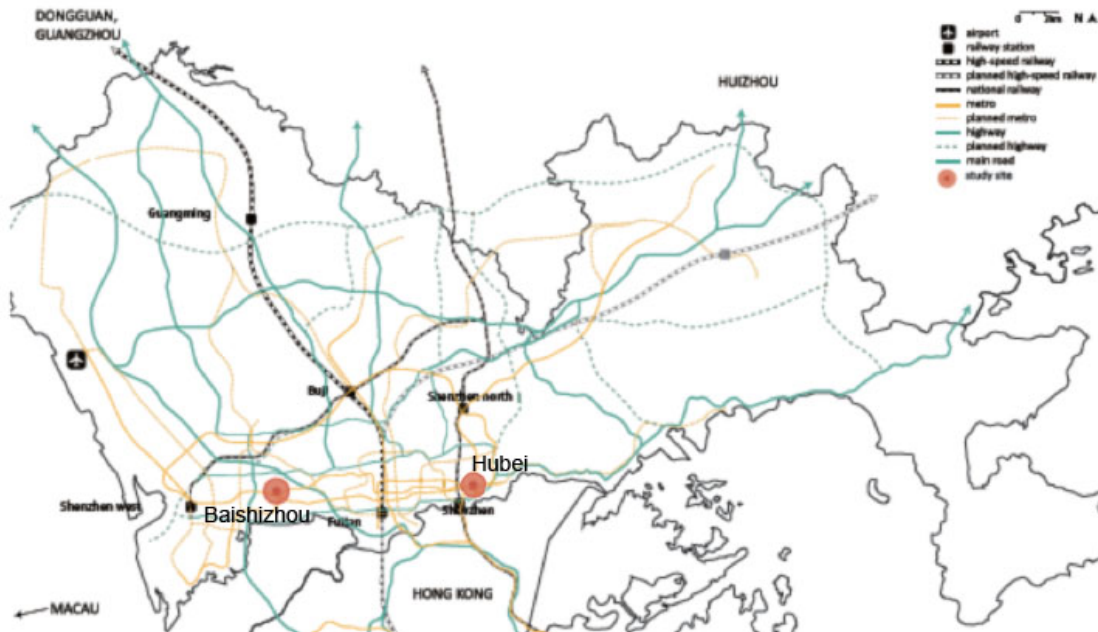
DONGGUAN, GUANGZHOU

0 2km N A

airport
railway station
high-speed railway
planned high-speed railway
national railway
metro
planned metro
highway
planned highway
main road
study site

HUIZHOU

Guangming

Buji

Shenzhen north

Hubei

Shenzhen west

Baishizhou

Futian

Shenzhen

HONG KONG

MACAU